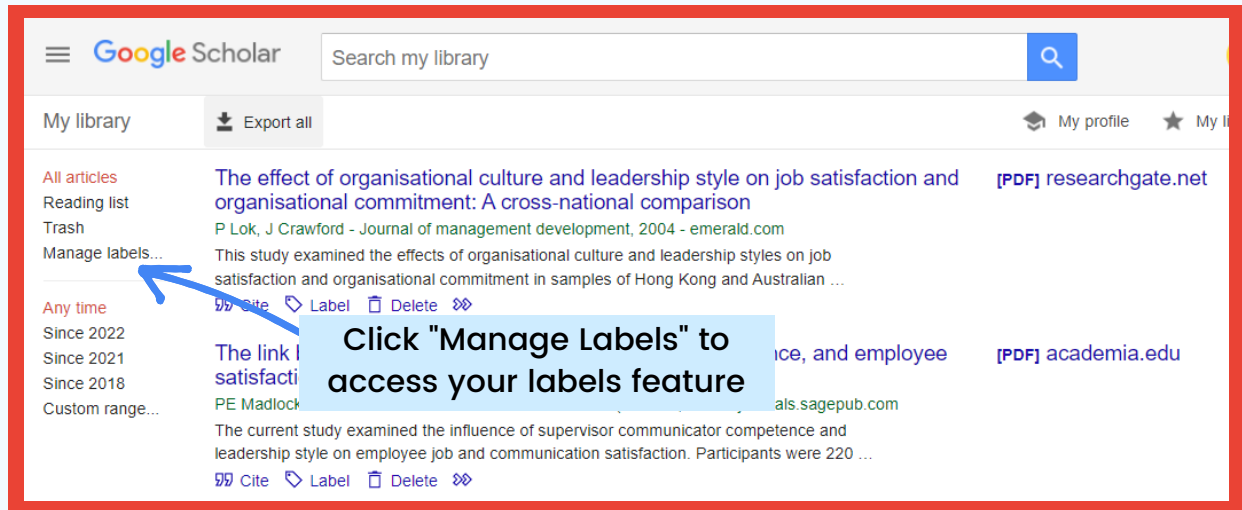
Google Scholar

Search my library

My library

Export all

My profile

My li

All articles
Reading list
Trash
Manage labels...

Any time
Since 2022
Since 2021
Since 2018
Custom range...

The effect of organisational culture and leadership style on job satisfaction and organisational commitment: A cross-national comparison

[PDF] researchgate.net

P Lok, J Crawford - Journal of management development, 2004 - emerald.com

This study examined the effects of organisational culture and leadership styles on job satisfaction and organisational commitment in samples of Hong Kong and Australian …

Cite Label Delete

Click "Manage Labels" to access your labels feature

The link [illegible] ce, and employee satisfacti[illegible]

[PDF] academia.edu

PE Madlock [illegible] als.sagepub.com

The current study examined the influence of supervisor communicator competence and leadership style on employee job and communication satisfaction. Participants were 220 …

Cite Label Delete